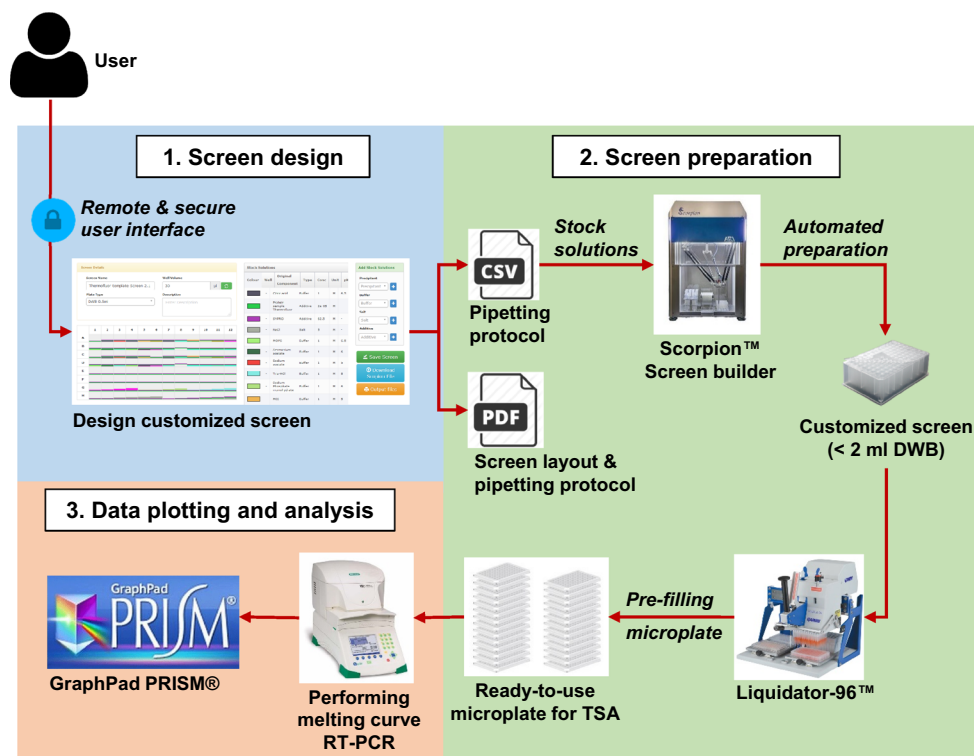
User

1. Screen design

Remote & secure user interface

Design customized screen

2. Screen preparation

CSV

Pipetting protocol

Stock solutions

Scorpion

Scorpion™ Screen builder

Automated preparation

Customized screen (< 2 ml DWB)

PDF

Screen layout & pipetting protocol

3. Data plotting and analysis

GraphPad PRISM®

GraphPad PRISM®

Performing melting curve RT-PCR

Ready-to-use microplate for TSA

Pre-filling microplate

Liquidator-96™